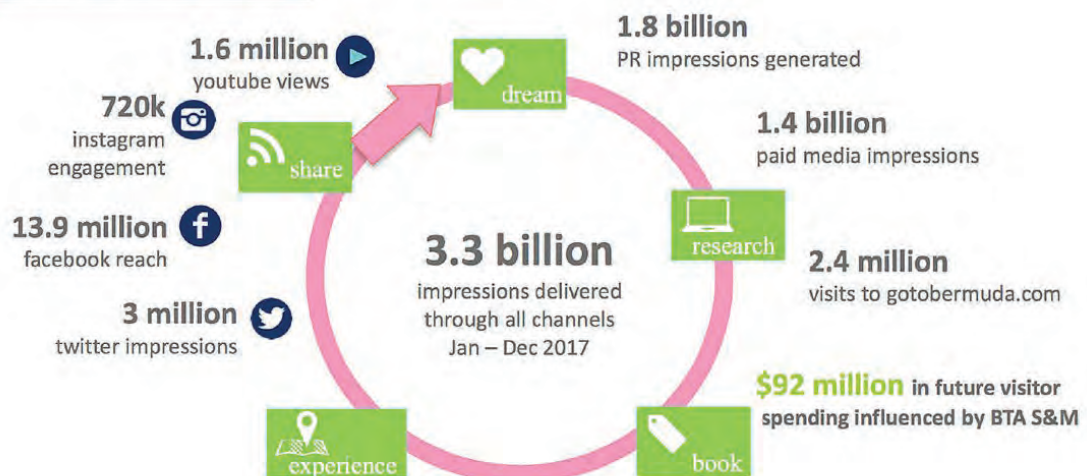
1.6 million
youtube views

720k
instagram engagement

13.9 million
facebook reach

3 million
twitter impressions

dream

1.8 billion
PR impressions generated

1.4 billion
paid media impressions

share

research

3.3 billion
impressions delivered through all channels
Jan – Dec 2017

2.4 million
visits to gotobermuda.com

$92 million in future visitor spending influenced by BTA S&M

experience

book